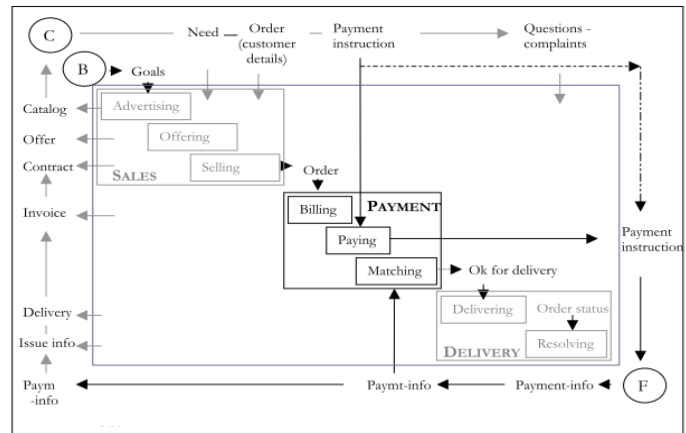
C

Need

Order (customer details)

Payment instruction

Questions - complaints

B

Goals

Catalog

Advertising

Offer

Offering

Contract

Selling

SALES

Order

Invoice

Billing

PAYMENT

Paying

Payment instruction

Matching

Ok for delivery

Delivering

Order status

Delivery

Issue info

Resolving

DELIVERY

Paym -info

Paymt-info

Payment-info

F